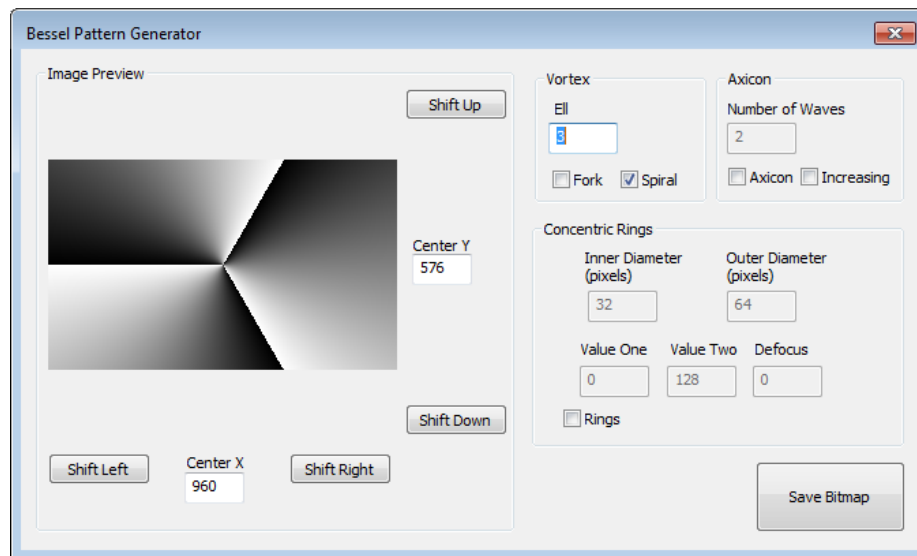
Bessel Pattern Generator

Image Preview

Shift Up

Center Y
576

Shift Down

Shift Left

Center X
960

Shift Right

Vortex
Ell
3
Fork
Spiral

Axicon
Number of Waves
2
Axicon
Increasing

Concentric Rings
Inner Diameter (pixels)
32
Outer Diameter (pixels)
64
Value One
0
Value Two
128
Defocus
0
Rings

Save Bitmap